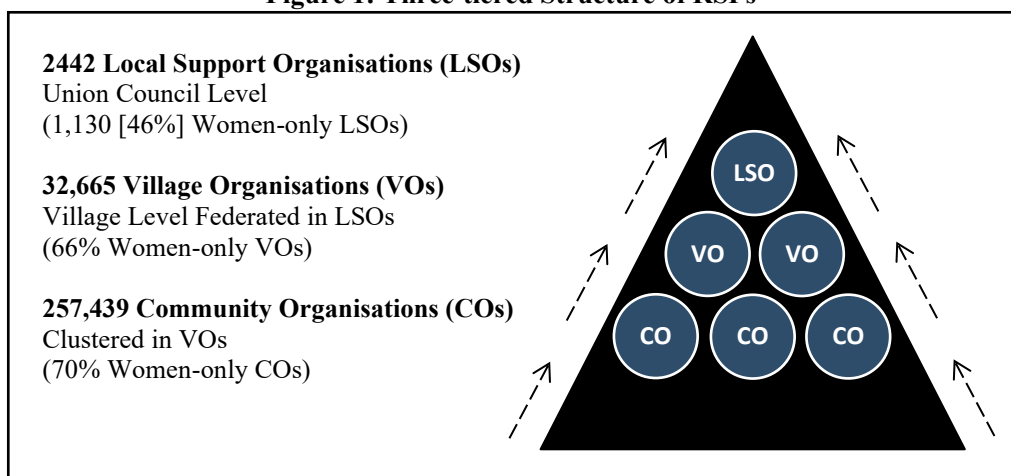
Figure 1: Three-tiered Structure of RSPs

**2442 Local Support Organisations (LSOs)**
Union Council Level
(1,130 [46%] Women-only LSOs)

**32,665 Village Organisations (VOs)**
Village Level Federated in LSOs
(66% Women-only VOs)

**257,439 Community Organisations (COs)**
Clustered in VOs
(70% Women-only COs)

LSO

VO VO

CO CO CO